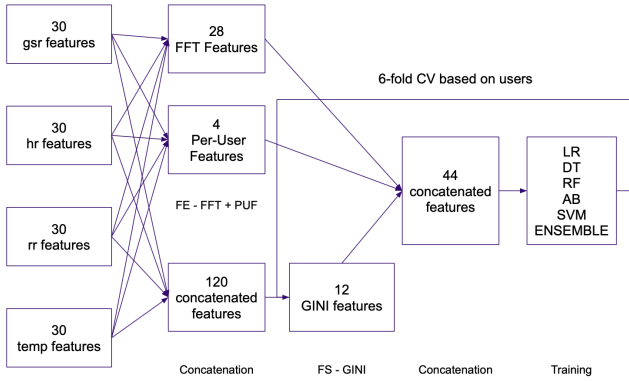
30
gsr features

30
hr features

30
rr features

30
temp features

28
FFT Features

4
Per-User
Features

FE - FFT + PUF

120
concatenated
features

6-fold CV based on users

12
GINI features

44
concatenated
features

LR
DT
RF
AB
SVM
ENSEMBLE

Concatenation

FS - GINI

Concatenation

Training